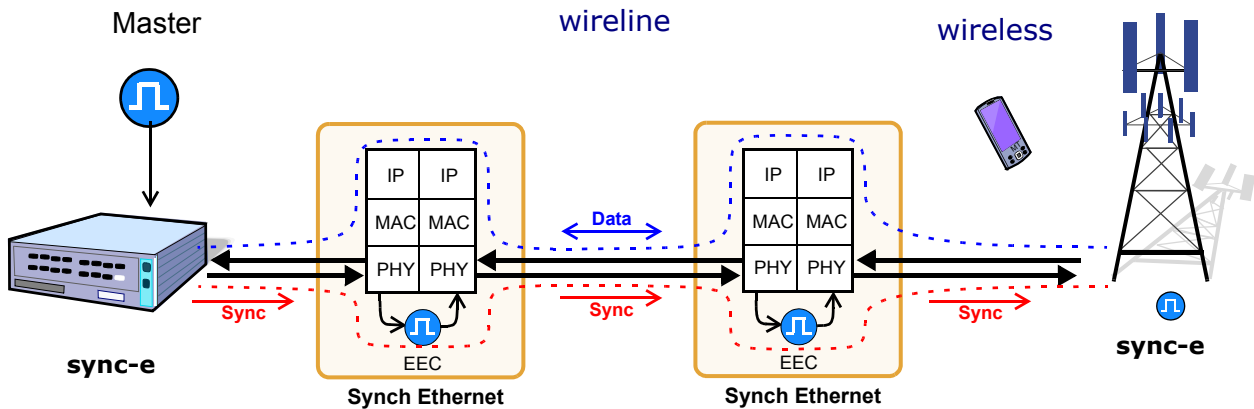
Master

wireline

wireless

| IP | IP |
|---|---|
| MAC | MAC |
| PHY | PHY |

EEC

Synch Ethernet

Data

| IP | IP |
|---|---|
| MAC | MAC |
| PHY | PHY |

EEC

Synch Ethernet

Sync

Sync

Sync

sync-e

sync-e